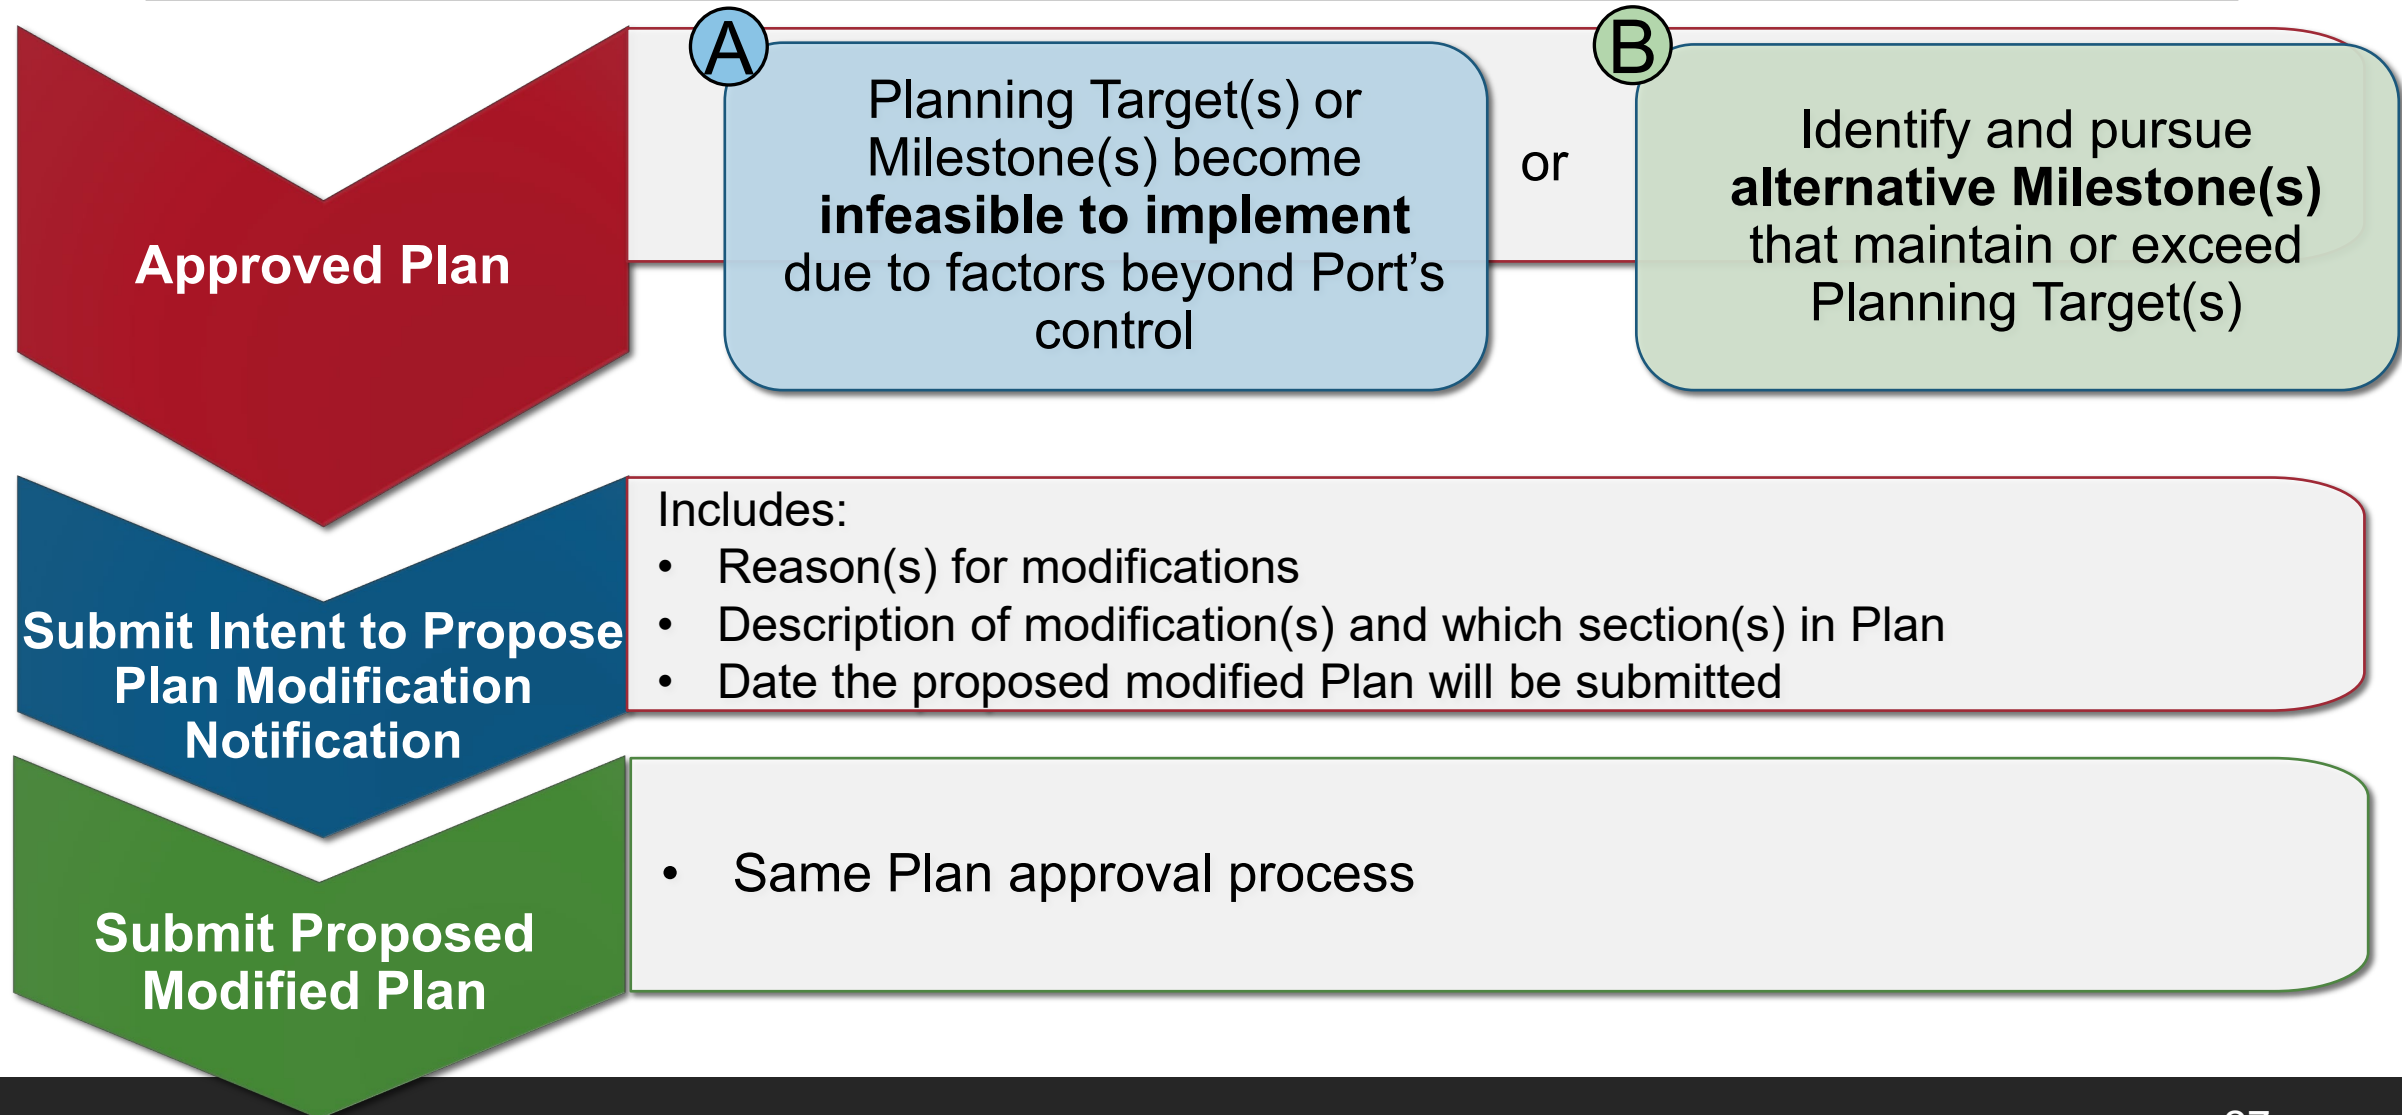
Approved Plan

A

Planning Target(s) or Milestone(s) become **infeasible to implement** due to factors beyond Port's control

or

B

Identify and pursue **alternative Milestone(s)** that maintain or exceed Planning Target(s)

Submit Intent to Propose Plan Modification Notification

Includes:
• Reason(s) for modifications
• Description of modification(s) and which section(s) in Plan
• Date the proposed modified Plan will be submitted

Submit Proposed Modified Plan

• Same Plan approval process

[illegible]